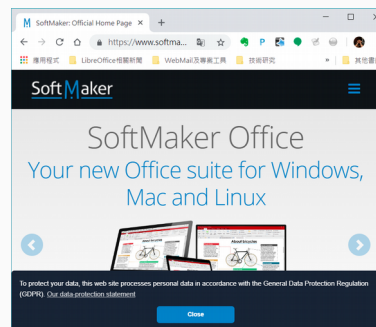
SoftMaker: Official Home Page ×
+
https://www.softma...
應用程式
LibreOffice相關新聞
WebMail及專業工具
技術研究
»
其他書籤
SoftMaker
SoftMaker Office
Your new Office suite for Windows, Mac and Linux
About bicycles
To protect your data, this web site processes personal data in accordance with the General Data Protection Regulation (GDPR). Our data-protection statement
Close